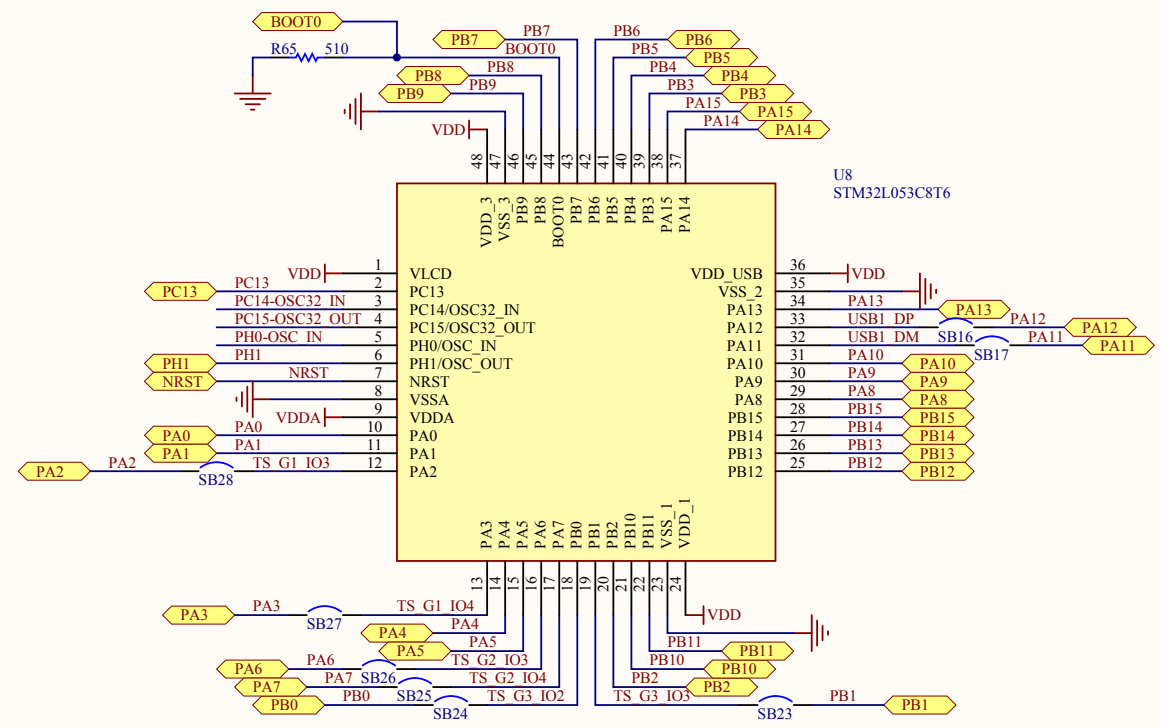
BOOT0
R65 510
PB7 PB7 BOOT0
PB8 PB8
PB9 PB9
VDD
PB6 PB6
PB5 PB5
PB4 PB4
PB3 PB3
PA15 PA15
PA14 PA14
48 47 46 45 44 43 42 41 40 39 38 37
VDD_3 VSS_3 PB9 PB8 BOOT0 PB7 PB6 PB5 PB4 PB3 PA15 PA14
U8
STM32L053C8T6

| | | | |
|---|---|---|---|
| VDD | 1 | VLCD | |
| PC13 PC13 | 2 | PC13 | |
| PC14-OSC32_IN | 3 | PC14/OSC32_IN | |
| PC15-OSC32_OUT | 4 | PC15/OSC32_OUT | |
| PH0-OSC_IN | 5 | PH0/OSC_IN | |
| PH1 PH1 | 6 | PH1/OSC_OUT | |
| NRST NRST | 7 | NRST | |
| | 8 | VSSA | |
| VDDA | 9 | VDDA | |
| PA0 PA0 | 10 | PA0 | |
| PA1 PA1 | 11 | PA1 | |
| PA2 PA2 SB28 TS_G1_IO3 | 12 | PA2 | |

| | | |
|---|---|---|
| VDD_USB | 36 | VDD |
| VSS_2 | 35 | |
| PA13 | 34 | PA13 PA13 |
| PA12 | 33 | USB1_DP SB16 PA12 PA12 |
| PA11 | 32 | USB1_DM SB17 PA11 PA11 |
| PA10 | 31 | PA10 PA10 |
| PA9 | 30 | PA9 PA9 |
| PA8 | 29 | PA8 PA8 |
| PB15 | 28 | PB15 PB15 |
| PB14 | 27 | PB14 PB14 |
| PB13 | 26 | PB13 PB13 |
| PB12 | 25 | PB12 PB12 |

PA3 PA4 PA5 PA6 PA7 PB0 PB1 PB2 PB10 PB11 VSS_1 VDD_1
13 14 15 16 17 18 19 20 21 22 23 24
VDD
PA3 PA3 SB27 TS_G1_IO4
PA4 PA4
PA5 PA5
PA6 PA6 SB26 TS_G2_IO3
PA7 PA7 SB25 TS_G2_IO4
PB0 PB0 SB24 TS_G3_IO2
PB11 PB11
PB10 PB10
PB2 PB2
TS_G3_IO3 SB23 PB1 PB1